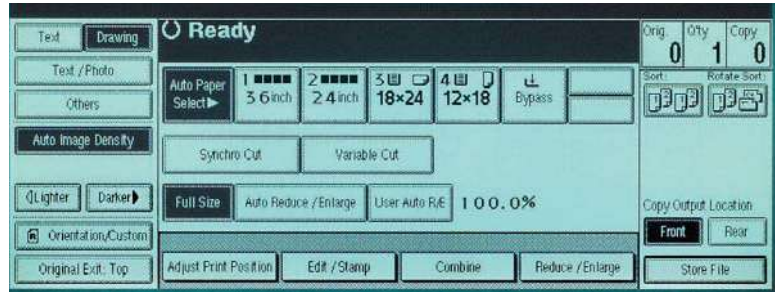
Text
Drawing
Text / Photo
Others
Auto Image Density
◀Lighter
Darker▶
Orientation/Custom
Original Exit: Top

Ready

Auto Paper Select▶
1 36inch
2 24inch
3 18×24
4 12×18
Bypass

Synchro Cut
Variable Cut

Full Size
Auto Reduce / Enlarge
User Auto R/E
100.0%

Adjust Print Position
Edit / Stamp
Combine
Reduce / Enlarge

Orig. 0
Q'ty 1
Copy 0
Sort:
Rotate Sort:

Copy Output Location
Front
Rear
Store File